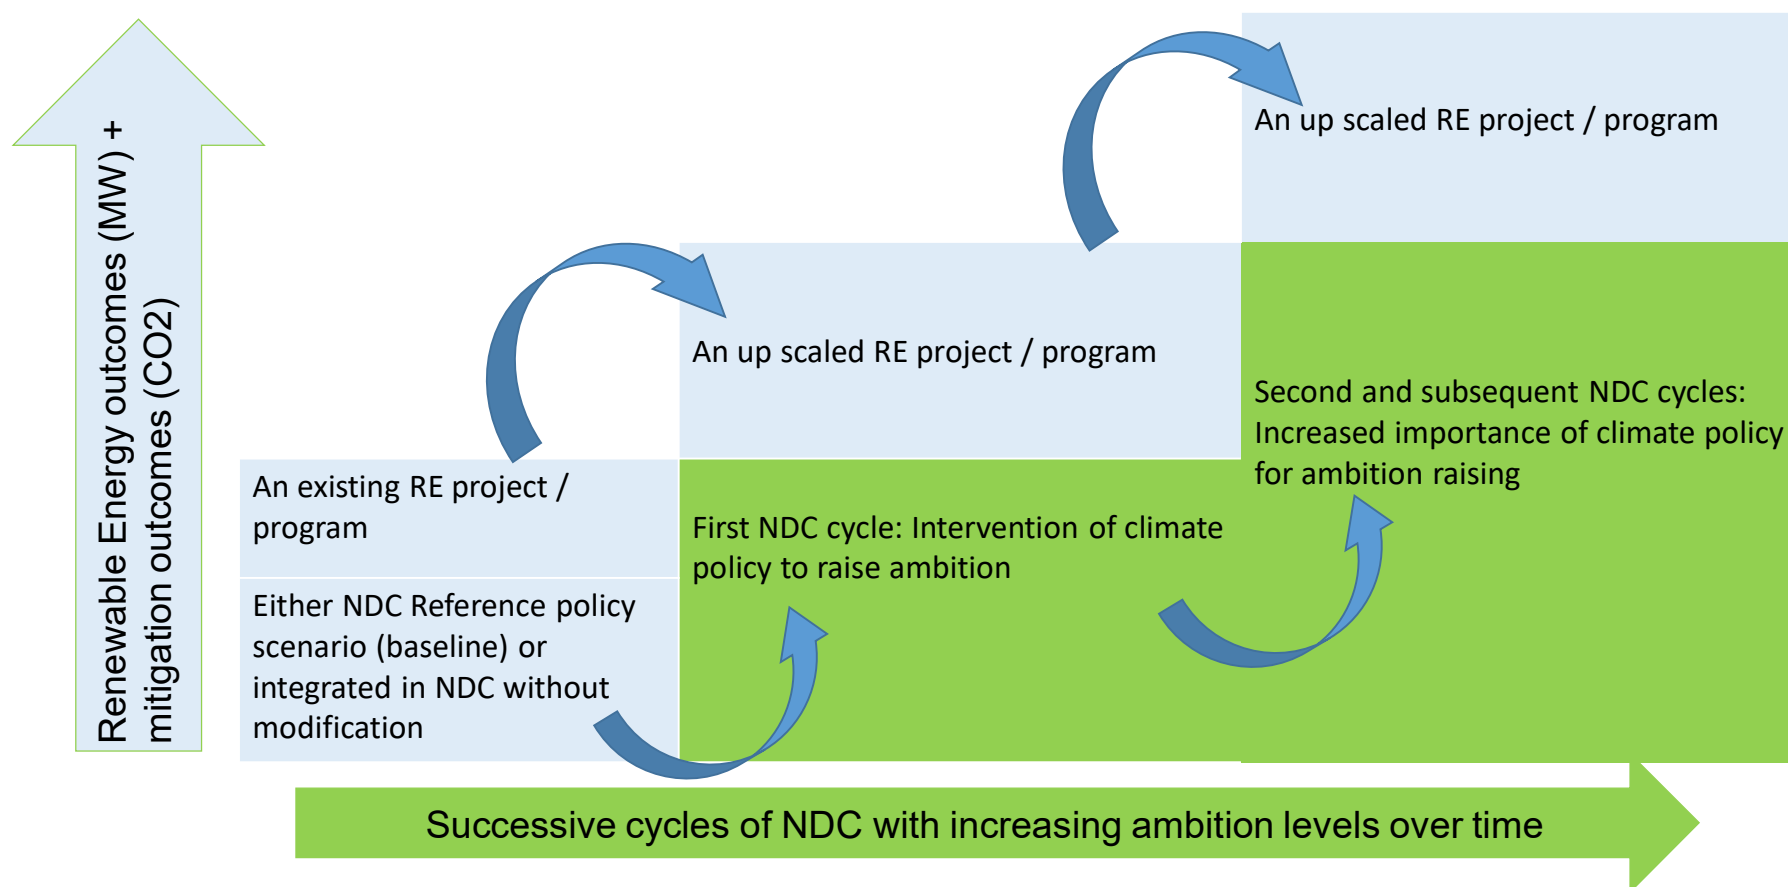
Renewable Energy outcomes (MW) + mitigation outcomes (CO2)

An up scaled RE project / program

An up scaled RE project / program

Second and subsequent NDC cycles: Increased importance of climate policy for ambition raising

An existing RE project / program

First NDC cycle: Intervention of climate policy to raise ambition

Either NDC Reference policy scenario (baseline) or integrated in NDC without modification

Successive cycles of NDC with increasing ambition levels over time